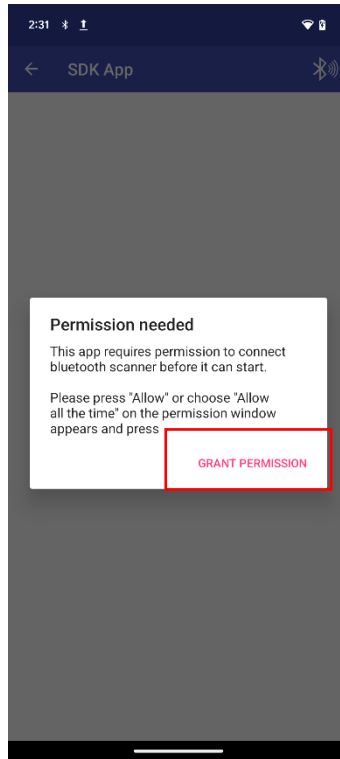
2:31

SDK App

Permission needed

This app requires permission to connect bluetooth scanner before it can start.

Please press "Allow" or choose "Allow all the time" on the permission window appears and press

GRANT PERMISSION